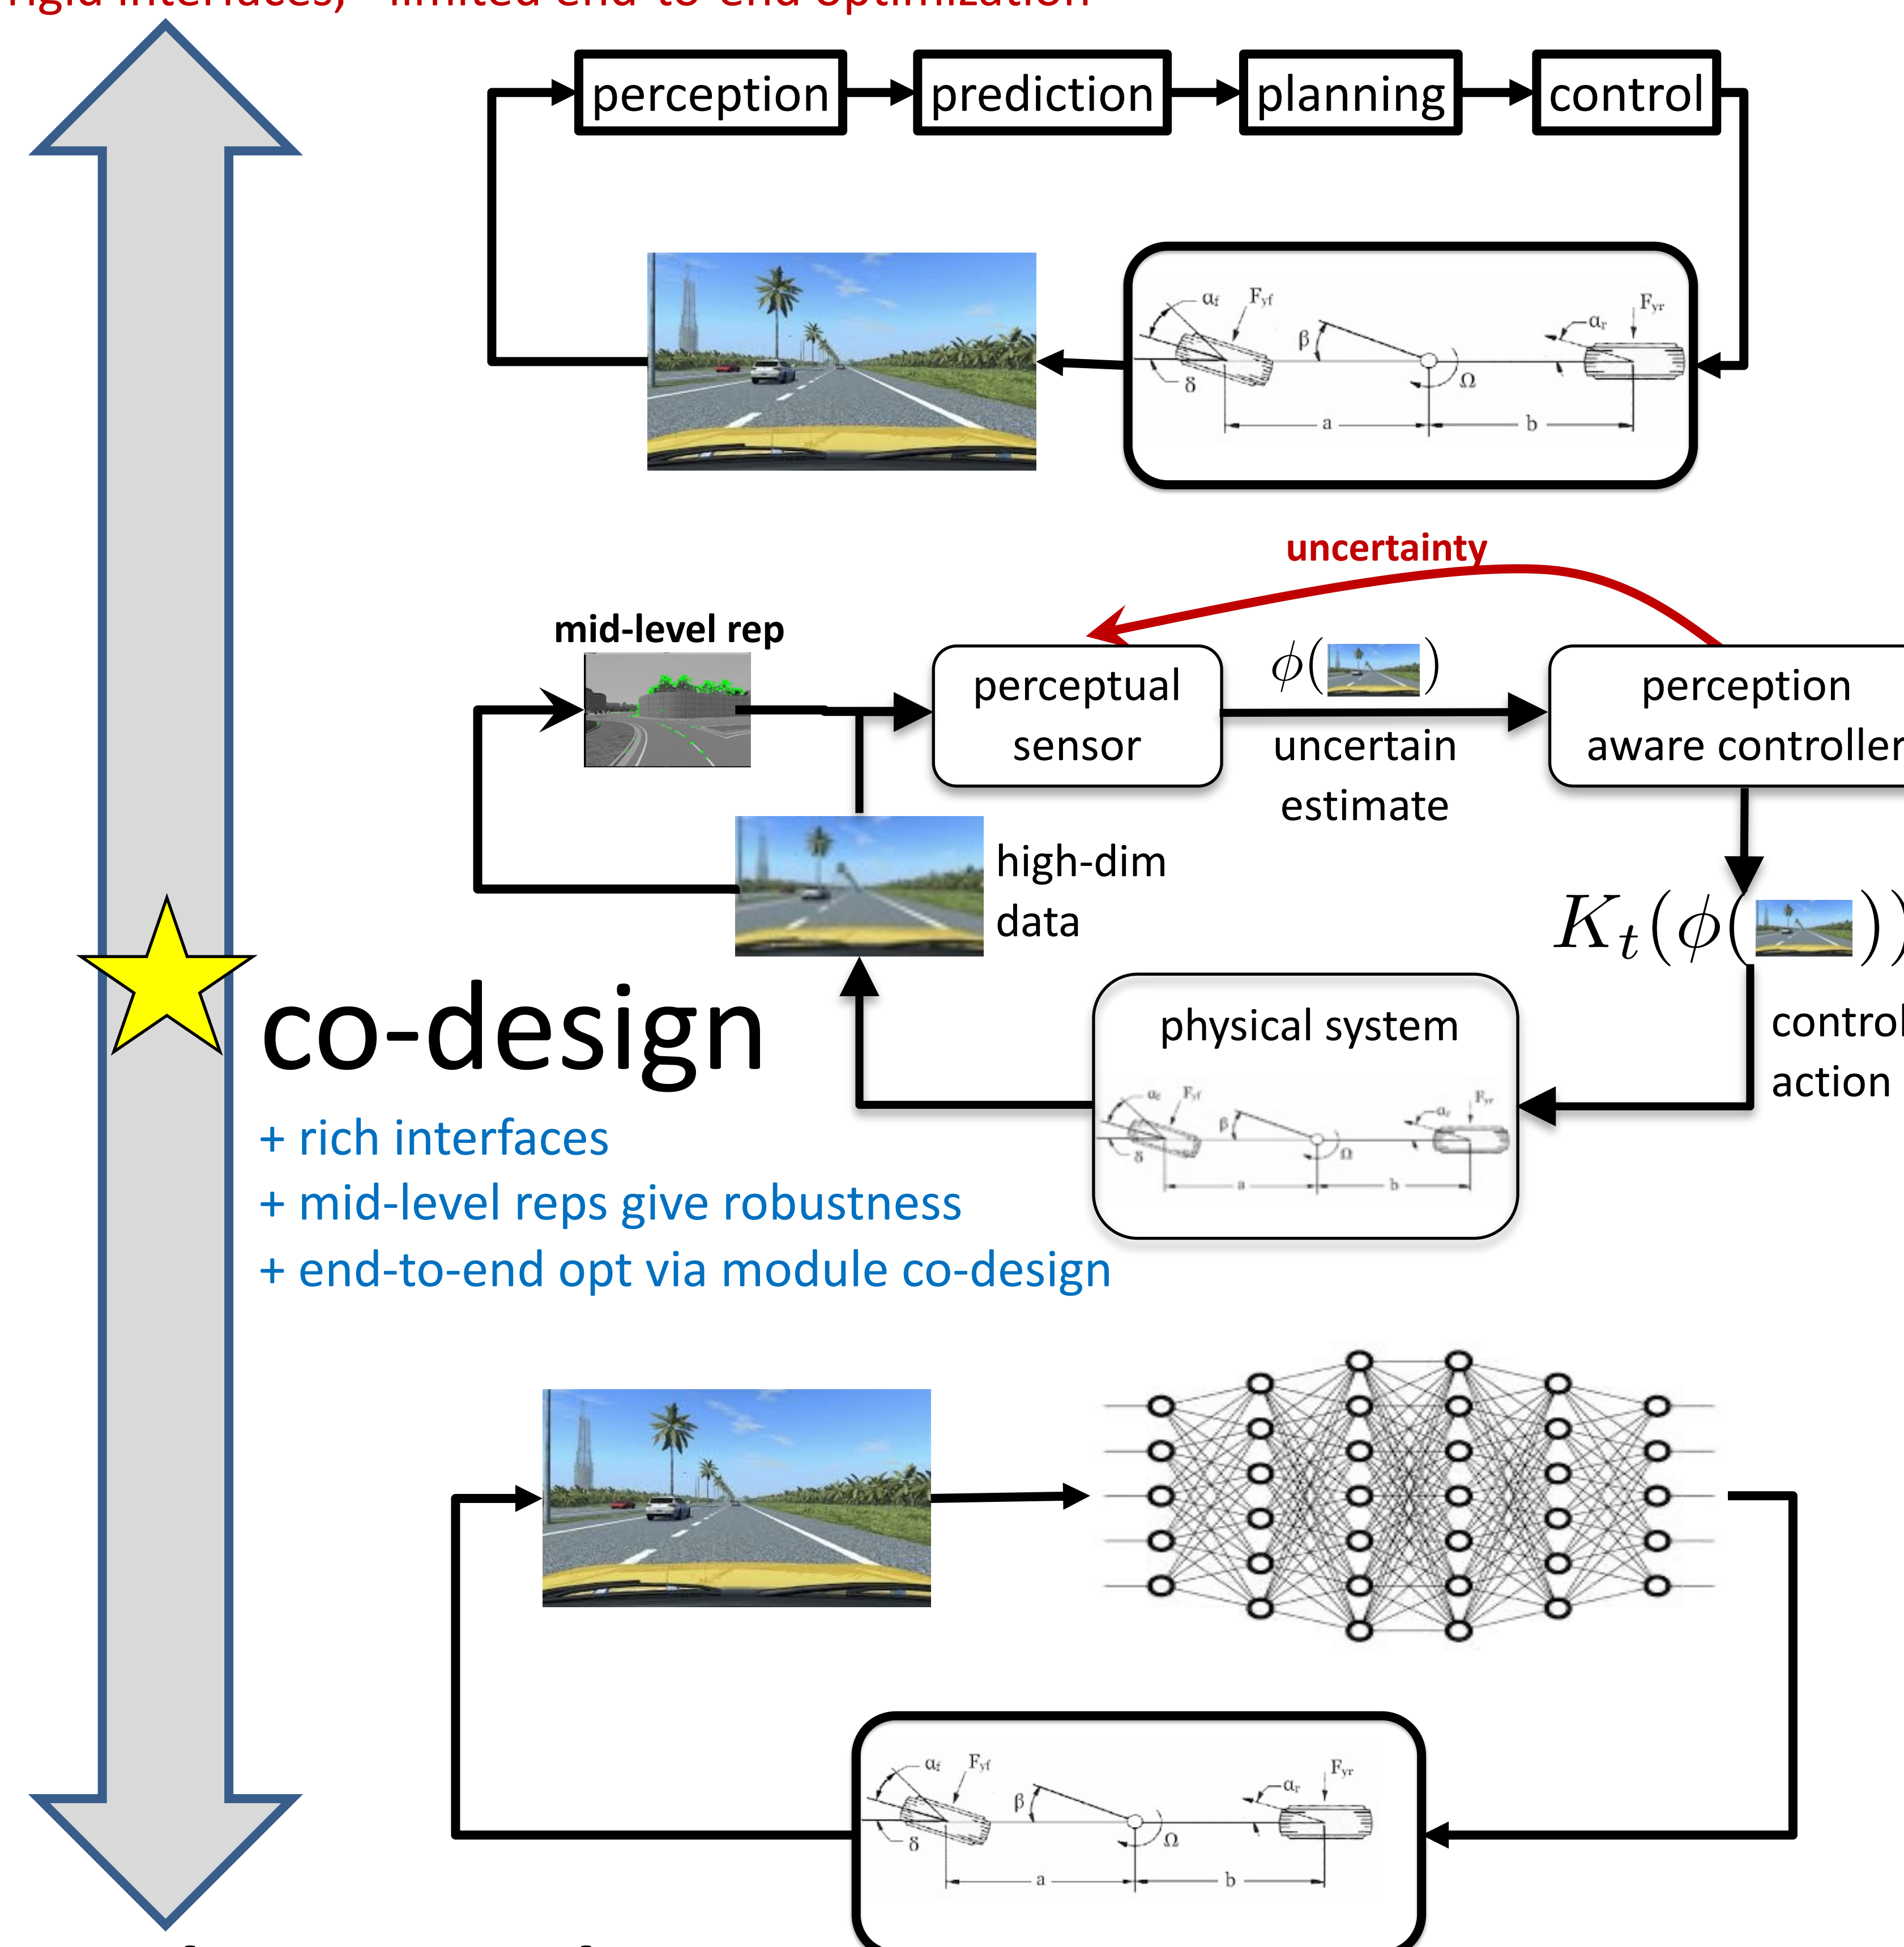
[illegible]

perception → prediction → planning → control

$\alpha_f$ $F_{yf}$ $\beta$ $\alpha_r$ $F_{yr}$ $\delta$ $\Omega$ a b

uncertainty

mid-level rep

perceptual sensor

$\phi($ $)$

uncertain estimate

perception aware controller

high-dim data

$K_t(\phi($ $))$

control action

co-design

+ rich interfaces
+ mid-level reps give robustness
+ end-to-end opt via module co-design

physical system

$\alpha_f$ $F_{yf}$ $\beta$ $\alpha_r$ $F_{yr}$ $\delta$ $\Omega$ a b

$\alpha_f$ $F_{yf}$ $\beta$ $\alpha_r$ $F_{yr}$ $\delta$ $\Omega$ a b